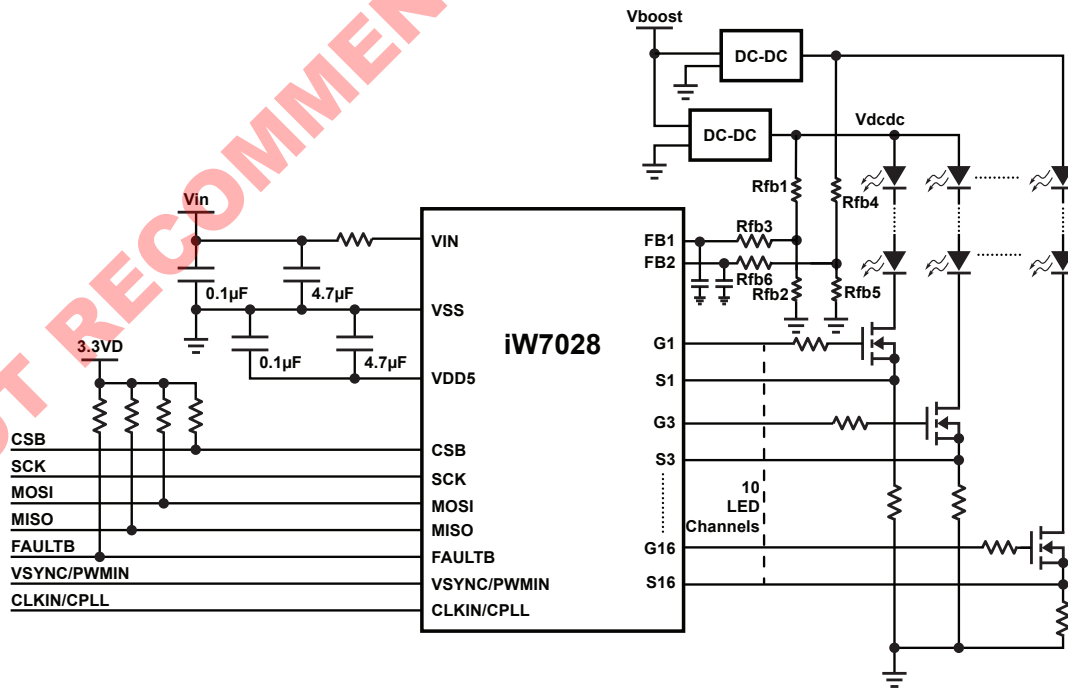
COMMEN
RECOM
Vboost
DC-DC
DC-DC
Vdcdc
Rfb1
Rfb4
Vin
Rfb3
VIN
FB1
FB2
Rfb6
0.1μF
4.7μF
Rfb2
Rfb5
VSS
iW7028
G1
3.3VD
0.1μF
4.7μF
VDD5
S1
G3
CSB
CSB
S3
SCK
SCK
MOSI
MOSI
10
LED
Channels
MISO
MISO
FAULTB
FAULTB
G16
VSYNC/PWMIN
VSYNC/PWMIN
S16
CLKIN/CPLL
CLKIN/CPLL